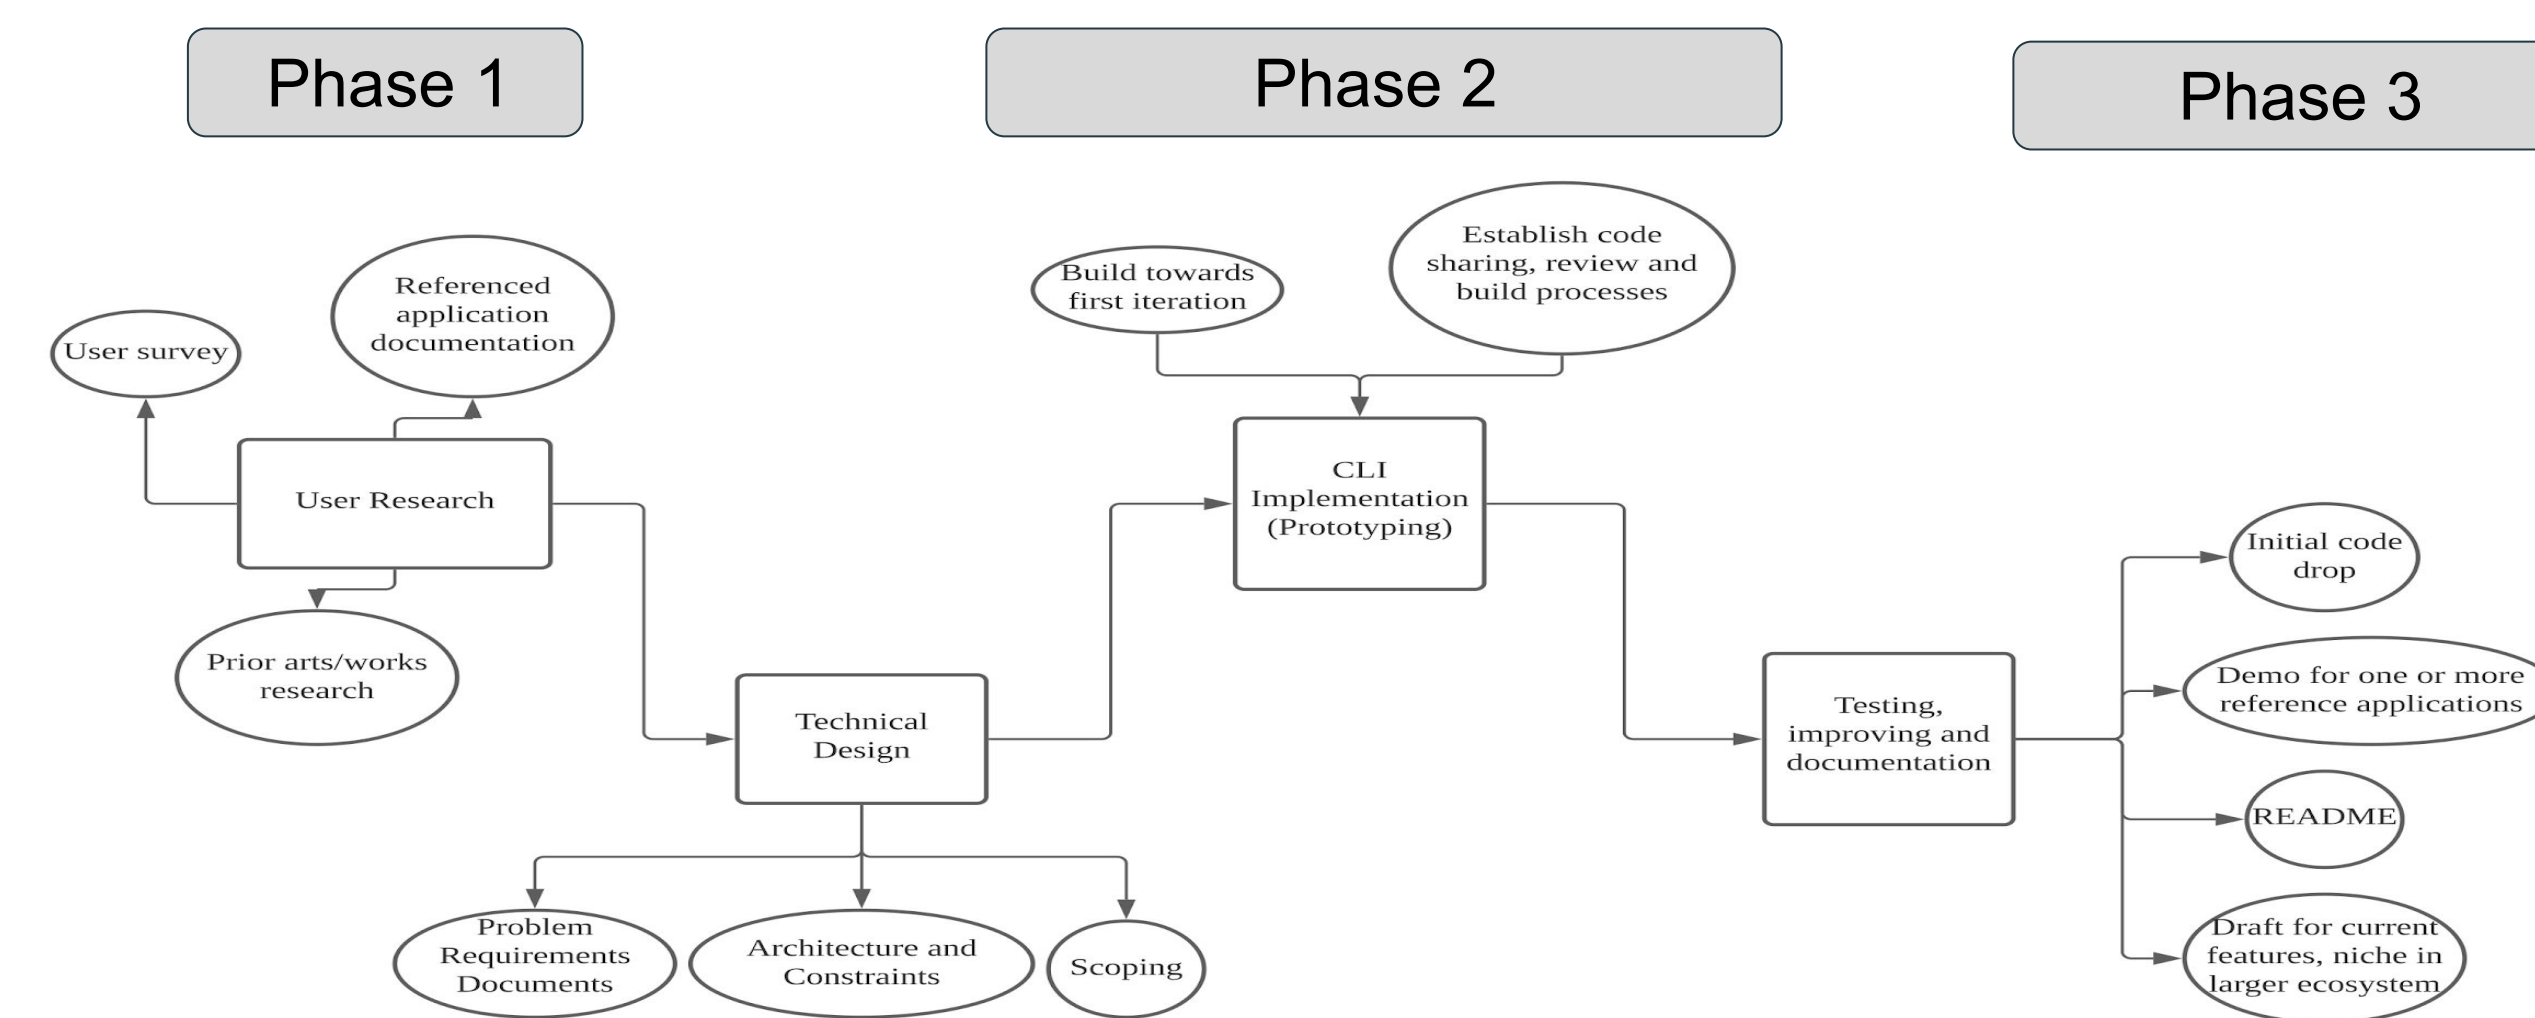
Phase 1

Phase 2

Phase 3

User survey

Referenced application documentation

User Research

Prior arts/works research

Technical Design

Problem Requirements Documents

Architecture and Constraints

Scoping

Build towards first iteration

Establish code sharing, review and build processes

CLI Implementation (Prototyping)

Testing, improving and documentation

Initial code drop

Demo for one or more reference applications

README

Draft for current features, niche in larger ecosystem